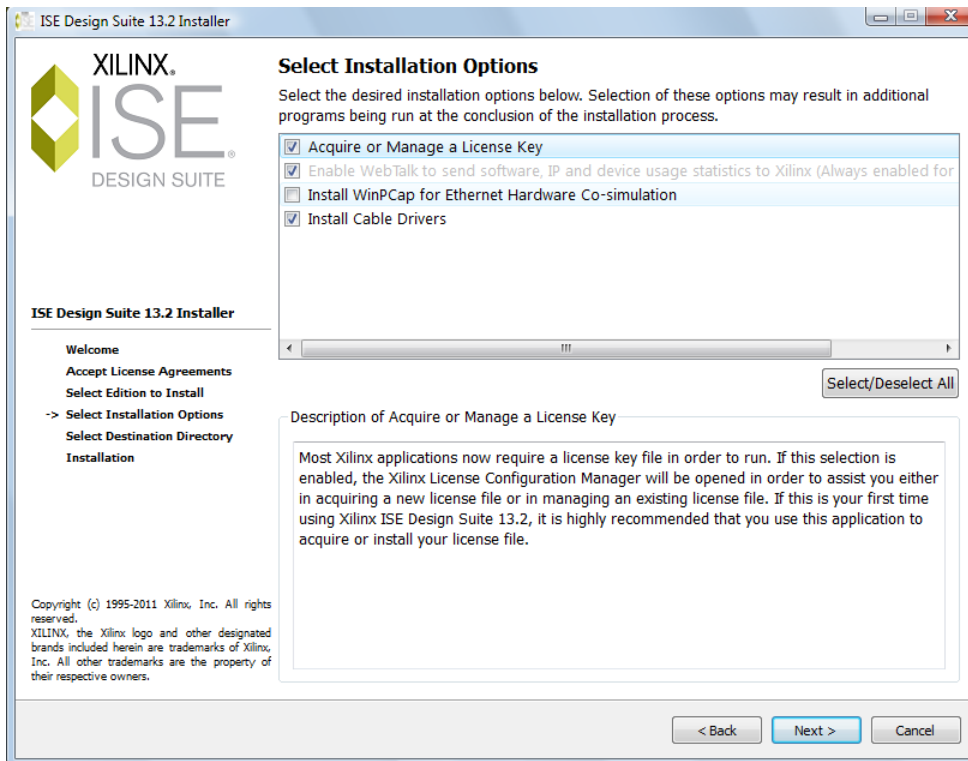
ISE Design Suite 13.2 Installer

XILINX.
ISE®
DESIGN SUITE

Select Installation Options

Select the desired installation options below. Selection of these options may result in additional programs being run at the conclusion of the installation process.

Acquire or Manage a License Key
Enable WebTalk to send software, IP and device usage statistics to Xilinx (Always enabled for
Install WinPCap for Ethernet Hardware Co-simulation
Install Cable Drivers

Select/Deselect All

ISE Design Suite 13.2 Installer

Welcome
Accept License Agreements
Select Edition to Install
-> Select Installation Options
Select Destination Directory
Installation

Description of Acquire or Manage a License Key

Most Xilinx applications now require a license key file in order to run. If this selection is enabled, the Xilinx License Configuration Manager will be opened in order to assist you either in acquiring a new license file or in managing an existing license file. If this is your first time using Xilinx ISE Design Suite 13.2, it is highly recommended that you use this application to acquire or install your license file.

Copyright (c) 1995-2011 Xilinx, Inc. All rights reserved.
XILINX, the Xilinx logo and other designated brands included herein are trademarks of Xilinx, Inc. All other trademarks are the property of their respective owners.

< Back
Next >
Cancel